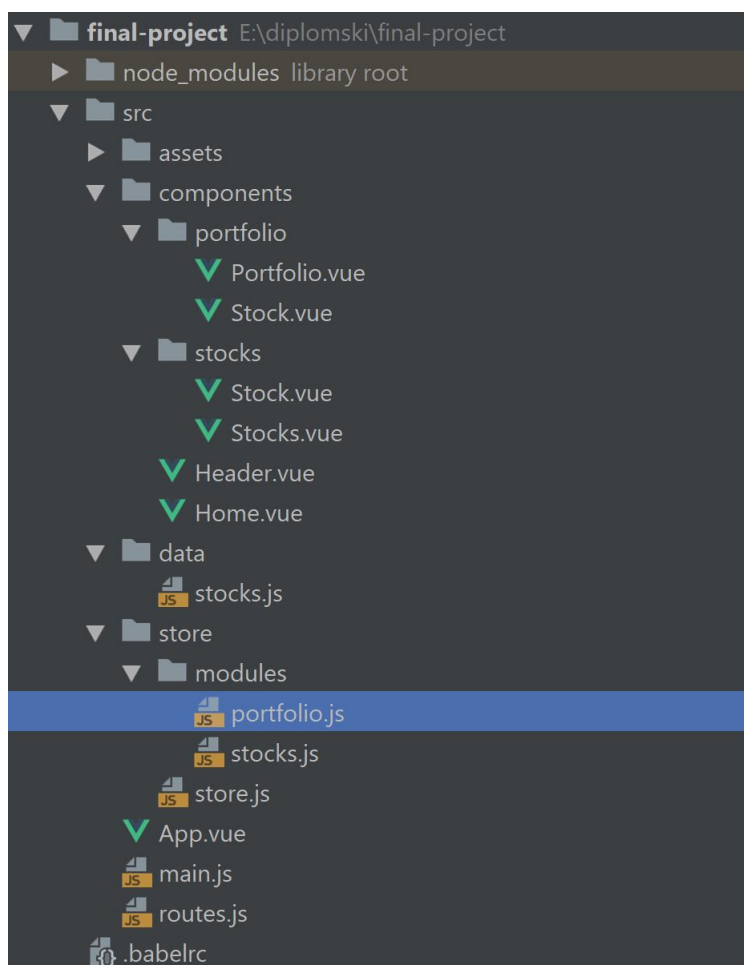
final-project E:\diplomski\final-project
node_modules library root
src
assets
components
portfolio
Portfolio.vue
Stock.vue
stocks
Stock.vue
Stocks.vue
Header.vue
Home.vue
data
stocks.js
store
modules
portfolio.js
stocks.js
store.js
App.vue
main.js
routes.js
.babelrc